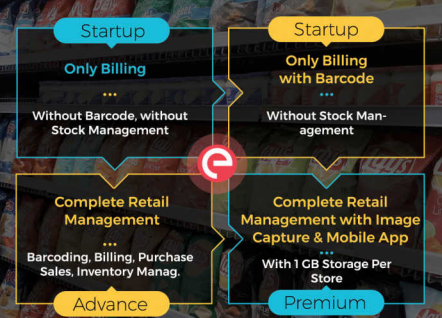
Startup

Only Billing

...

Without Barcode, without Stock Management

Startup

Only Billing with Barcode

...

Without Stock Management

Complete Retail Management

...

Barcoding, Billing, Purchase Sales, Inventory Manag.

Advance

Complete Retail Management with Image Capture & Mobile App

...

With 1 GB Storage Per Store

Premium